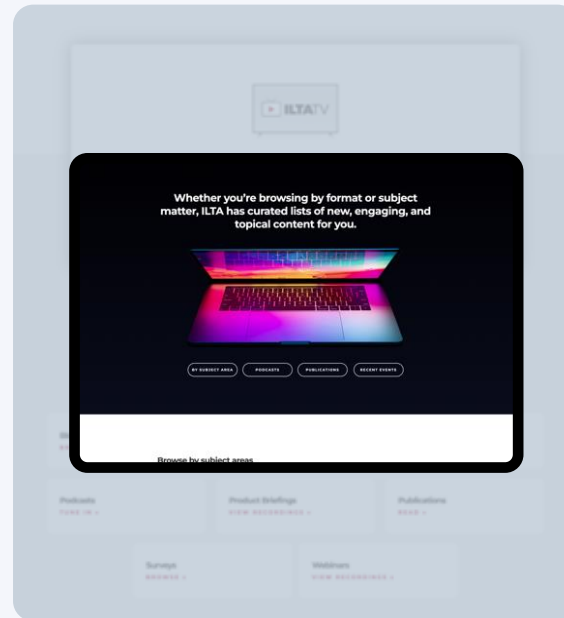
ILTATV

Whether you're browsing by format or subject matter, ILTA has curated lists of new, engaging, and topical content for you.

BY SUBJECT AREA
PODCASTS
PUBLICATIONS
RECENT EVENTS

Browse by subject areas

Podcasts
TUNE IN »

Product Briefings
VIEW RECORDINGS »

Publications
READ »

Surveys
BROWSE »

Webinars
VIEW RECORDINGS »